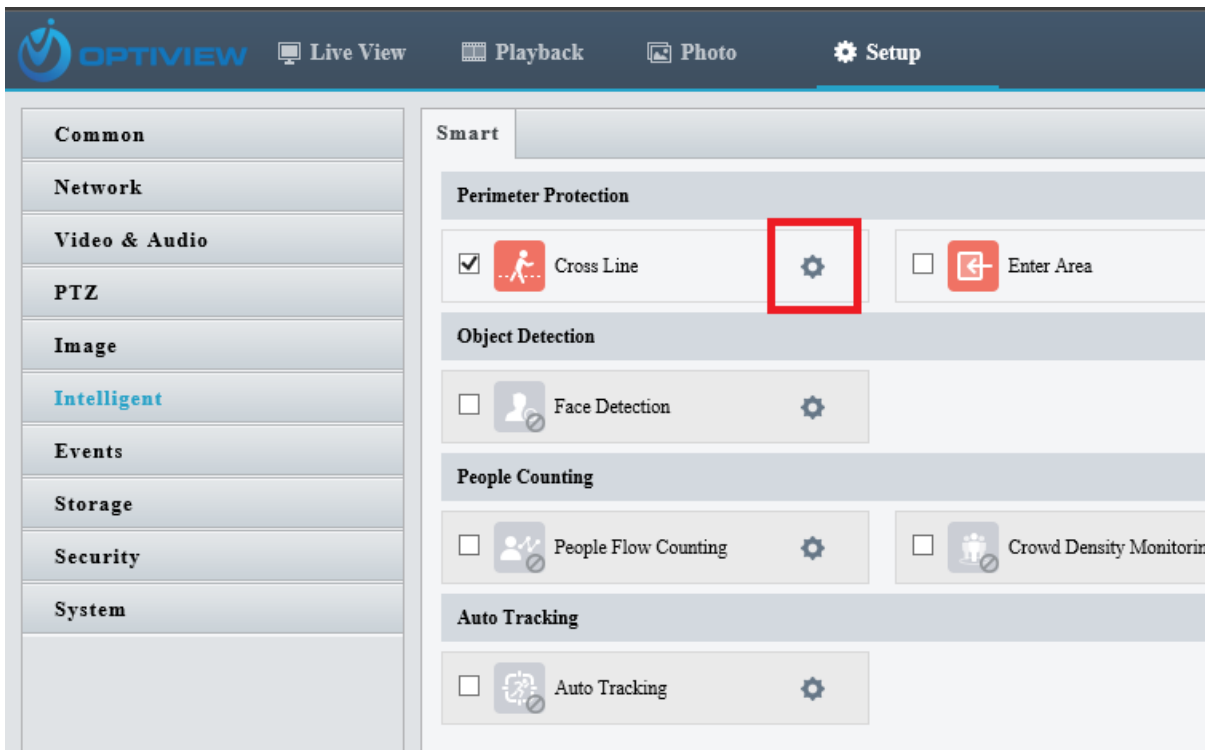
OPTIVIEW Live View Playback Photo Setup

Common
Network
Video & Audio
PTZ
Image
Intelligent
Events
Storage
Security
System

Smart

Perimeter Protection
Cross Line
Enter Area

Object Detection
Face Detection

People Counting
People Flow Counting
Crowd Density Monitorin

Auto Tracking
Auto Tracking